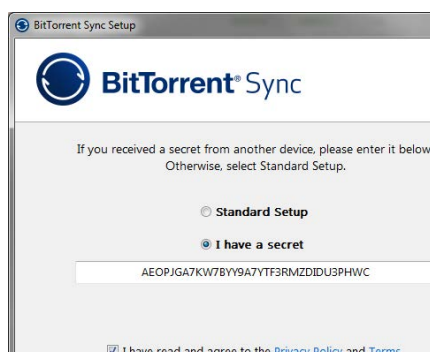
BitTorrent Sync Setup

BitTorrent® Sync

If you received a secret from another device, please enter it below. Otherwise, select Standard Setup.

Standard Setup

I have a secret

AEOPJGA7KW7BYY9A7YTF3RMZDIDU3PHWC

I have read and agree to the Privacy Policy and Terms